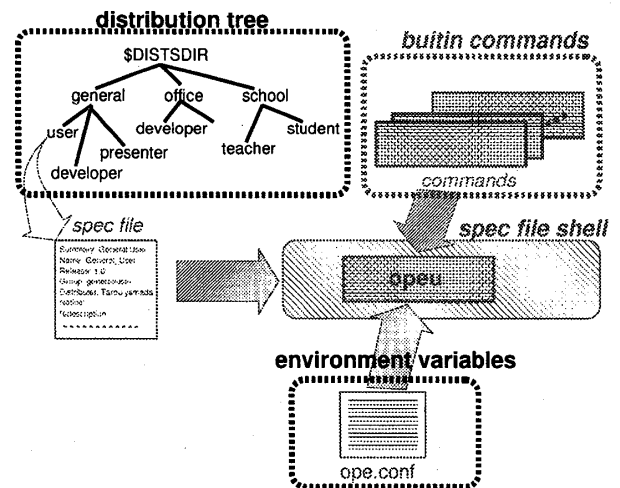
distribution tree

$DISTSDIR

general
office
school

user
developer
presenter
developer
teacher
student

builtin commands

commands

spec file

Summary: General User
Name: General, User
Release: 1.0
Group: general.user
Distributes: Taroo yamada
%define
%description

spec file shell

opeu

environment variables

ope.conf